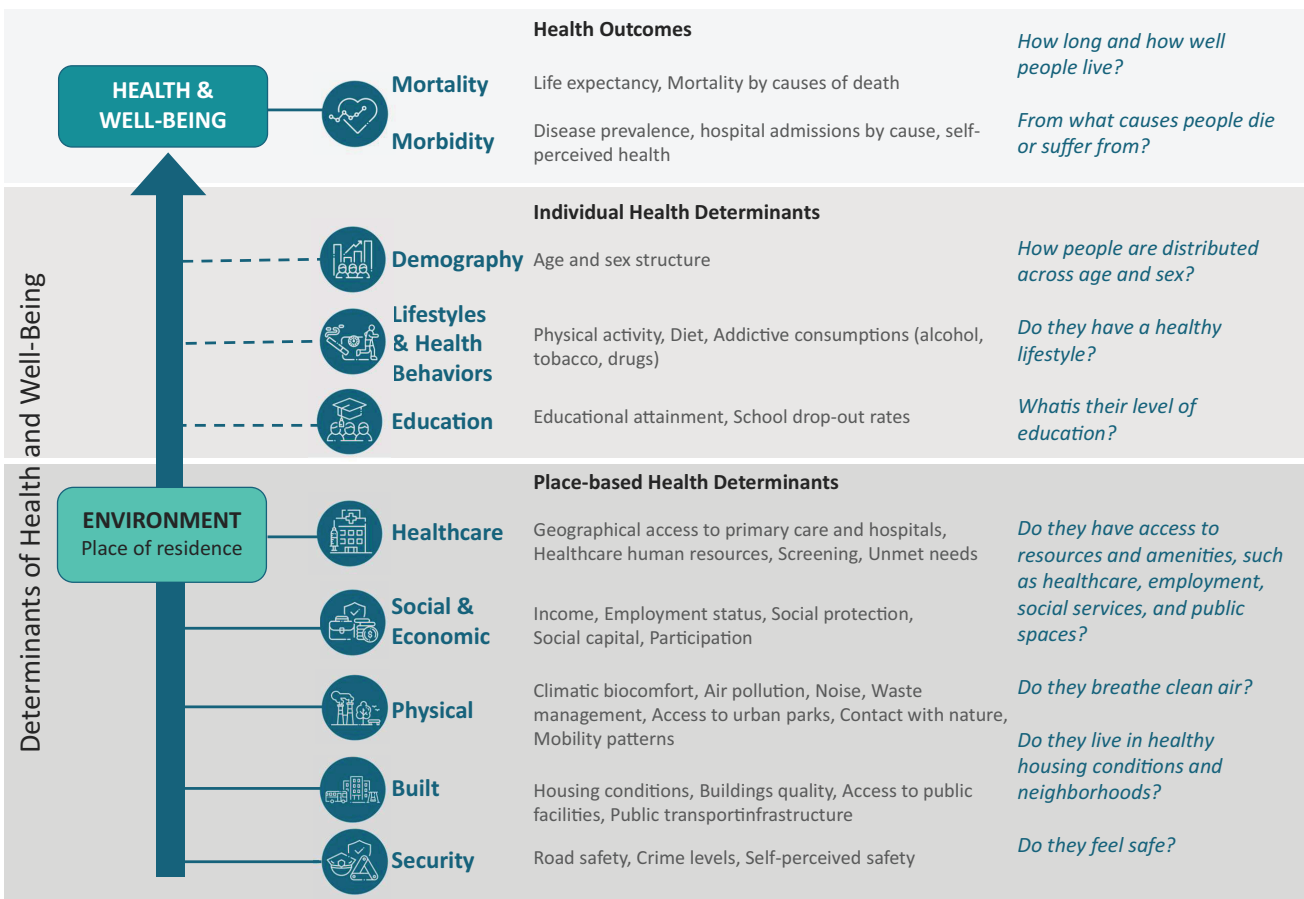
HEALTH & WELL-BEING

Health Outcomes

Mortality
Life expectancy, Mortality by causes of death
How long and how well people live?

Morbidity
Disease prevalence, hospital admissions by cause, self-perceived health
From what causes people die or suffer from?

Determinants of Health and Well-Being

Individual Health Determinants

Demography
Age and sex structure
How people are distributed across age and sex?

Lifestyles & Health Behaviors
Physical activity, Diet, Addictive consumptions (alcohol, tobacco, drugs)
Do they have a healthy lifestyle?

Education
Educational attainment, School drop-out rates
Whatis their level of education?

ENVIRONMENT
Place of residence

Place-based Health Determinants

Healthcare
Geographical access to primary care and hospitals, Healthcare human resources, Screening, Unmet needs
Do they have access to resources and amenities, such as healthcare, employment, social services, and public spaces?

Social & Economic
Income, Employment status, Social protection, Social capital, Participation

Physical
Climatic biocomfort, Air pollution, Noise, Waste management, Access to urban parks, Contact with nature, Mobility patterns
Do they breathe clean air?

Built
Housing conditions, Buildings quality, Access to public facilities, Public transportinfrastructure
Do they live in healthy housing conditions and neighborhoods?

Security
Road safety, Crime levels, Self-perceived safety
Do they feel safe?